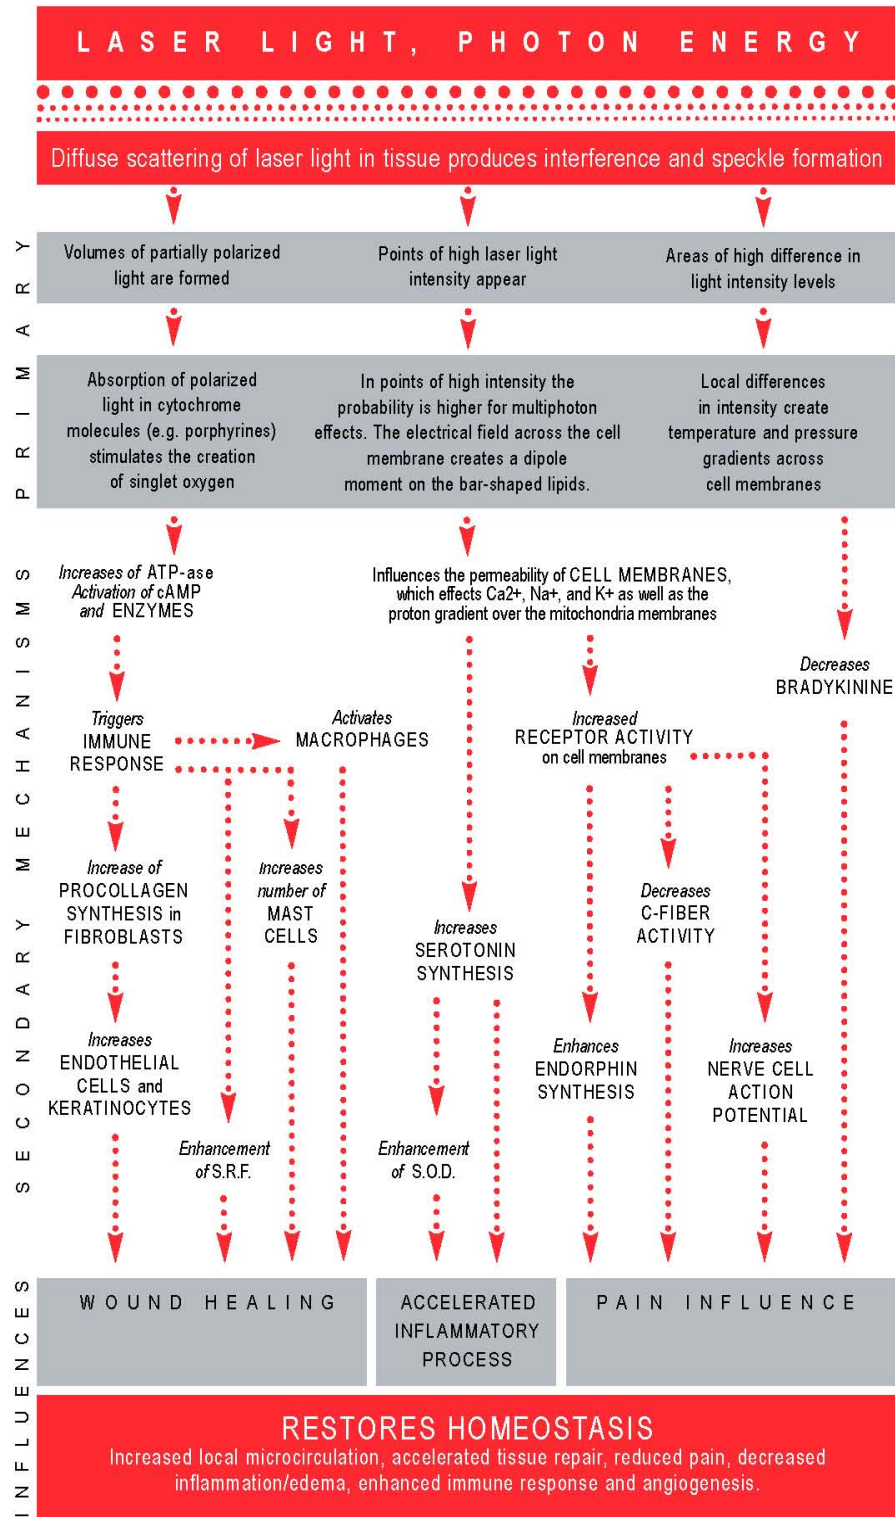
LASER LIGHT, PHOTON ENERGY

Diffuse scattering of laser light in tissue produces interference and speckle formation

PRIMARY

Volumes of partially polarized light are formed

Points of high laser light intensity appear

Areas of high difference in light intensity levels

Absorption of polarized light in cytochrome molecules (e.g. porphyrines) stimulates the creation of singlet oxygen

In points of high intensity the probability is higher for multiphoton effects. The electrical field across the cell membrane creates a dipole moment on the bar-shaped lipids.

Local differences in intensity create temperature and pressure gradients across cell membranes

SECONDARY MECHANISMS

Increases of ATP-ase Activation of cAMP and ENZYMES

Influences the permeability of CELL MEMBRANES, which effects Ca2+, Na+, and K+ as well as the proton gradient over the mitochondria membranes

Decreases BRADYKININE

Triggers IMMUNE RESPONSE

Activates MACROPHAGES

Increased RECEPTOR ACTIVITY on cell membranes

Increase of PROCOLLAGEN SYNTHESIS in FIBROBLASTS

Increases number of MAST CELLS

Increases SEROTONIN SYNTHESIS

Decreases C-FIBER ACTIVITY

Increases ENDOTHELIAL CELLS and KERATINOCYTES

Enhances ENDORPHIN SYNTHESIS

Increases NERVE CELL ACTION POTENTIAL

Enhancement of S.R.F.

Enhancement of S.O.D.

INFLUENCES

WOUND HEALING

ACCELERATED INFLAMMATORY PROCESS

PAIN INFLUENCE

RESTORES HOMEOSTASIS
Increased local microcirculation, accelerated tissue repair, reduced pain, decreased inflammation/edema, enhanced immune response and angiogenesis.